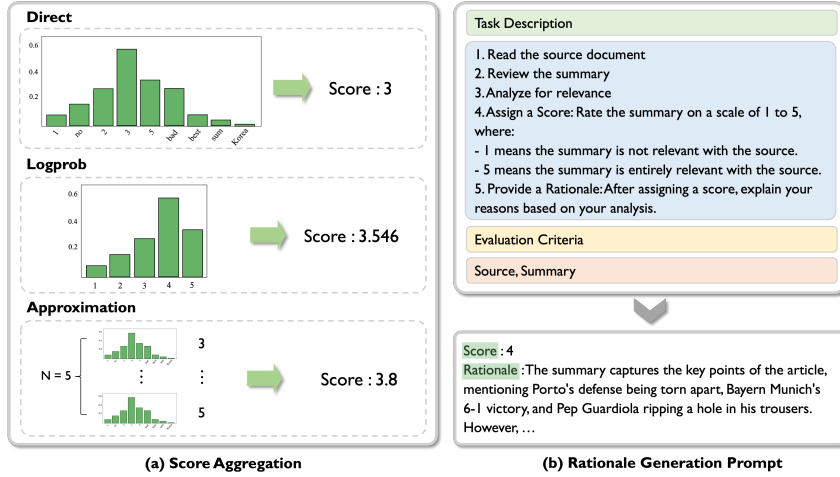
Direct

0.6
0.4
0.2

1 no 2 3 5 bad best sum Korea

Score : 3

Logprob

0.6
0.4
0.2

1 2 3 4 5

Score : 3.546

Approximation

N = 5

3
⋮ ⋮
5

Score : 3.8

(a) Score Aggregation

Task Description

1. Read the source document
2. Review the summary
3. Analyze for relevance
4. Assign a Score: Rate the summary on a scale of 1 to 5, where:
- 1 means the summary is not relevant with the source.
- 5 means the summary is entirely relevant with the source.
5. Provide a Rationale: After assigning a score, explain your reasons based on your analysis.

Evaluation Criteria

Source, Summary

Score : 4
Rationale : The summary captures the key points of the article, mentioning Porto's defense being torn apart, Bayern Munich's 6-1 victory, and Pep Guardiola ripping a hole in his trousers. However, …

(b) Rationale Generation Prompt